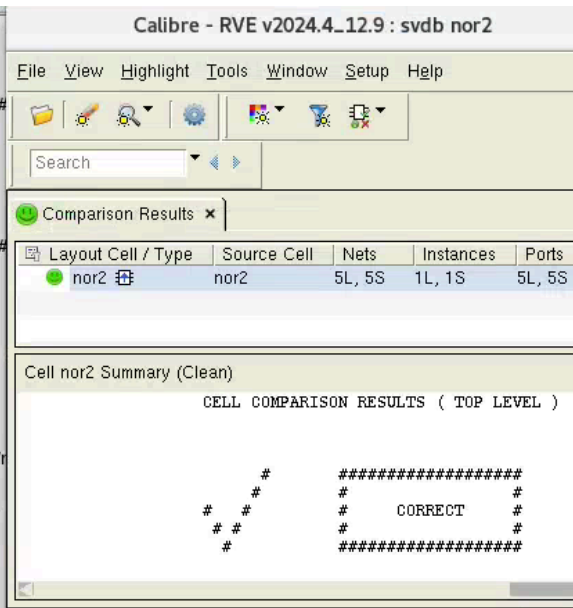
Calibre - RVE v2024.4_12.9 : svdb nor2

File View Highlight Tools Window Setup Help

Search

Comparison Results ×

| Layout Cell / Type | Source Cell | Nets | Instances | Ports |
|---|---|---|---|---|
| nor2 | nor2 | 5L, 5S | 1L, 1S | 5L, 5S |

Cell nor2 Summary (Clean)

CELL COMPARISON RESULTS ( TOP LEVEL )

#
#
# #
# #
#

##################
# #
# CORRECT #
# #
##################